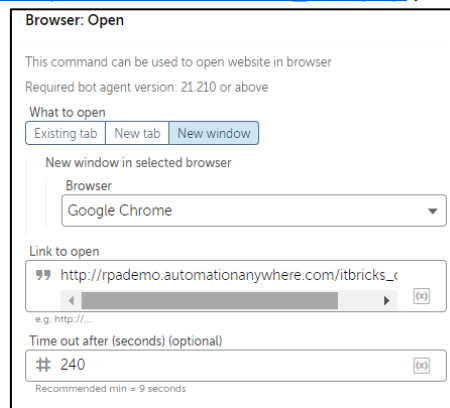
Browser: Open

This command can be used to open website in browser

Required bot agent version: 21.210 or above

What to open

Existing tab | New tab | New window

New window in selected browser

Browser

Google Chrome

Link to open

http://rpademo.automationanywhere.com/itbricks_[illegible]

(x)

e.g. http://...

Time out after (seconds) (optional)

240

(x)

Recommended min = 9 seconds